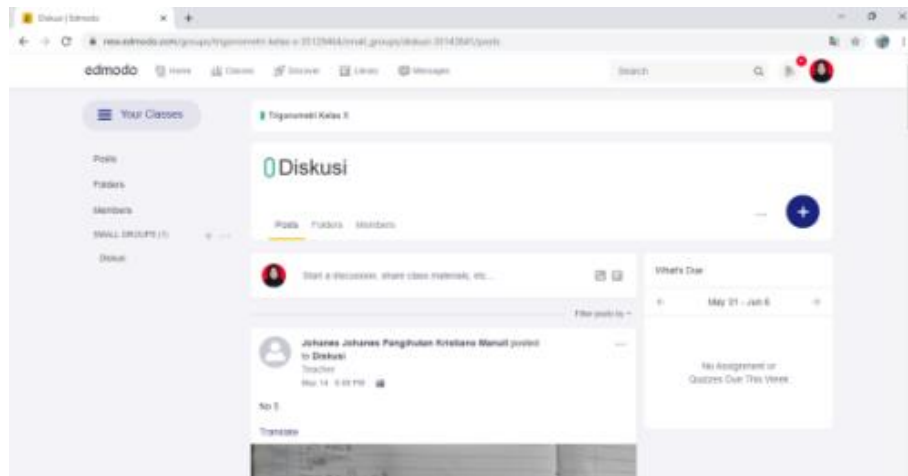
Diskusi | Edmodo

new.edmodo.com/groups/trigonometri-kelas-x-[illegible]/small_groups/diskusi-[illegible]/posts

edmodo Home Classes Discover Library Messages Search

Your Classes

Posts
Folders
Members
SMALL GROUPS (1)
Diskusi

Trigonometri Kelas X

Diskusi

Posts Folders Members

Start a discussion, share class materials, etc...

Filter posts by

Johanes Johanes Pangihutan Kristiano Manull posted to Diskusi
Teacher
May 14 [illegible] PM

No 5

Translate

What's Due

May 31 - Jun 6

No Assignment or Quizzes Due This Week